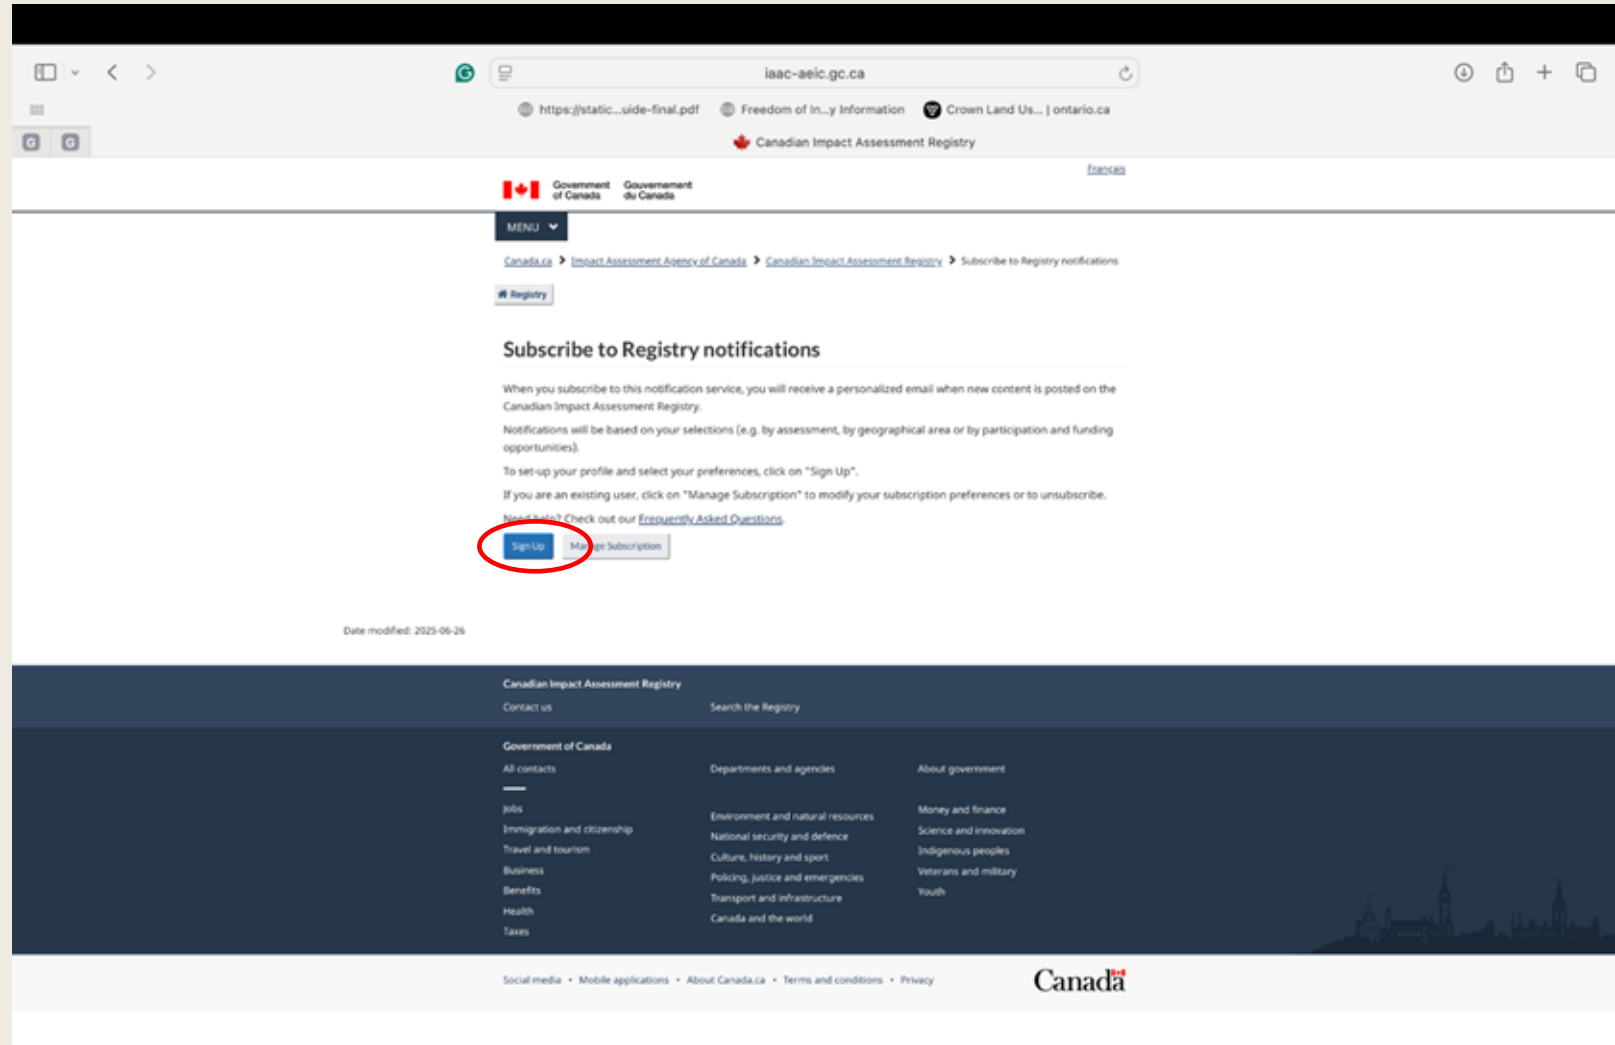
iaac-aeic.gc.ca

https://static...uide-final.pdf Freedom of In...y Information Crown Land Us... | ontario.ca

Canadian Impact Assessment Registry

Français

Government of Canada Gouvernement du Canada

MENU

Canada.ca > Impact Assessment Agency of Canada > Canadian Impact Assessment Registry > Subscribe to Registry notifications

Registry

Subscribe to Registry notifications

When you subscribe to this notification service, you will receive a personalized email when new content is posted on the Canadian Impact Assessment Registry.

Notifications will be based on your selections (e.g. by assessment, by geographical area or by participation and funding opportunities).

To set-up your profile and select your preferences, click on "Sign Up".

If you are an existing user, click on "Manage Subscription" to modify your subscription preferences or to unsubscribe.

Need help? Check out our Frequently Asked Questions.

Sign Up Manage Subscription

Date modified: 2025-06-26

Canadian Impact Assessment Registry

Contact us

Search the Registry

Government of Canada

All contacts

Departments and agencies

About government

Jobs

Immigration and citizenship

Travel and tourism

Business

Benefits

Health

Taxes

Environment and natural resources

National security and defence

Culture, history and sport

Policing, justice and emergencies

Transport and infrastructure

Canada and the world

Money and finance

Science and innovation

Indigenous peoples

Veterans and military

Youth

Social media • Mobile applications • About Canada.ca • Terms and conditions • Privacy

Canada